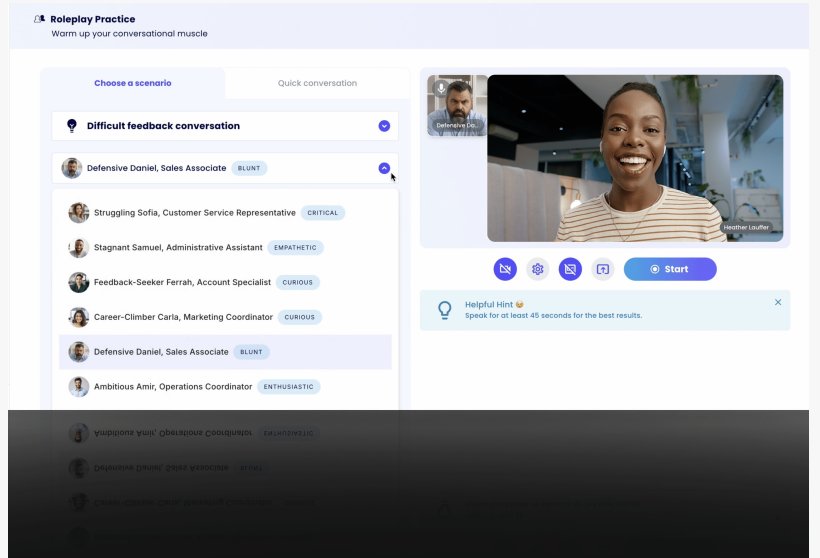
Roleplay Practice
Warm up your conversational muscle

Choose a scenario
Quick conversation

Difficult feedback conversation

Defensive Daniel, Sales Associate BLUNT

Struggling Sofia, Customer Service Representative CRITICAL
Stagnant Samuel, Administrative Assistant EMPATHETIC
Feedback-Seeker Ferrah, Account Specialist CURIOUS
Career-Climber Carla, Marketing Coordinator CURIOUS
Defensive Daniel, Sales Associate BLUNT
Ambitious Amir, Operations Coordinator ENTHUSIASTIC

Defensive Da...
Heather Lauffer

Start

Helpful Hint
Speak for at least 45 seconds for the best results.